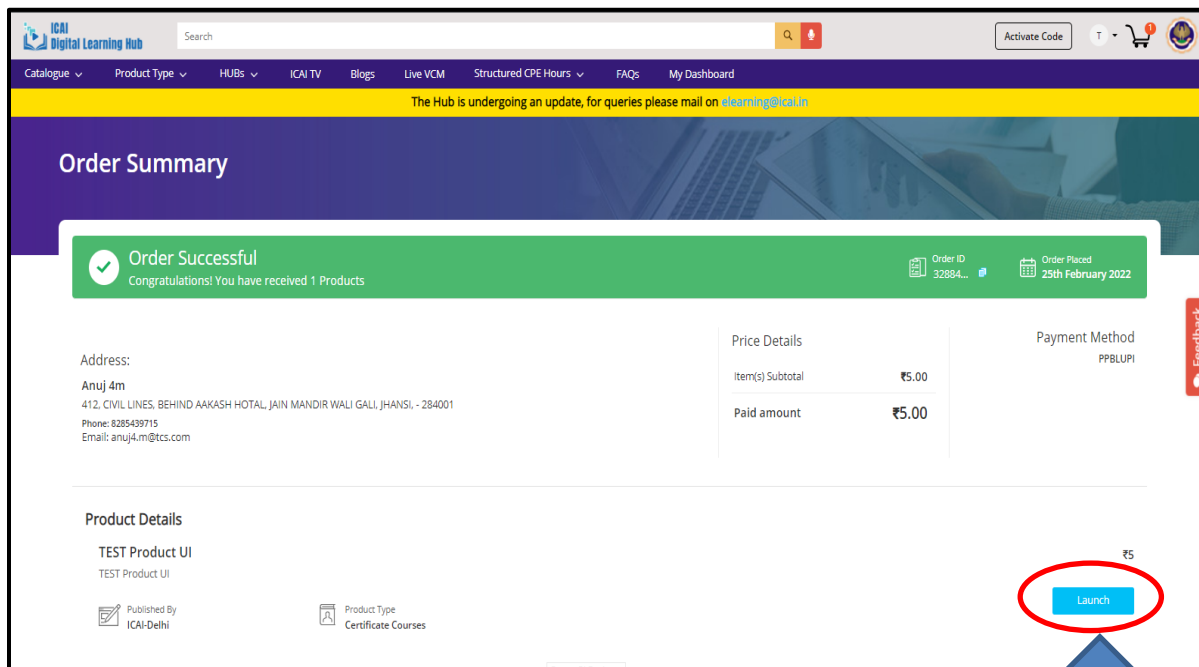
ICAI Digital Learning Hub

Search

Activate Code

T

1

Catalogue Product Type HUBs ICAI TV Blogs Live VCM Structured CPE Hours FAQs My Dashboard

The Hub is undergoing an update, for queries please mail on elearning@icai.in

Order Summary

Order Successful
Congratulations! You have received 1 Products

Order ID
32884...

Order Placed
25th February 2022

Address:
Anuj 4m
412, CIVIL LINES, BEHIND AAKASH HOTAL, JAIN MANDIR WALI GALI, JHANSI, - 284001
Phone: 8285439715
Email: anuj4.m@tcs.com

Price Details

| | |
|---|---|
| Item(s) Subtotal | ₹5.00 |
| Paid amount | ₹5.00 |

Payment Method
PPBLUPI

Feedback

Product Details

TEST Product UI
TEST Product UI

₹5

Published By
ICAI-Delhi

Product Type
Certificate Courses

Launch